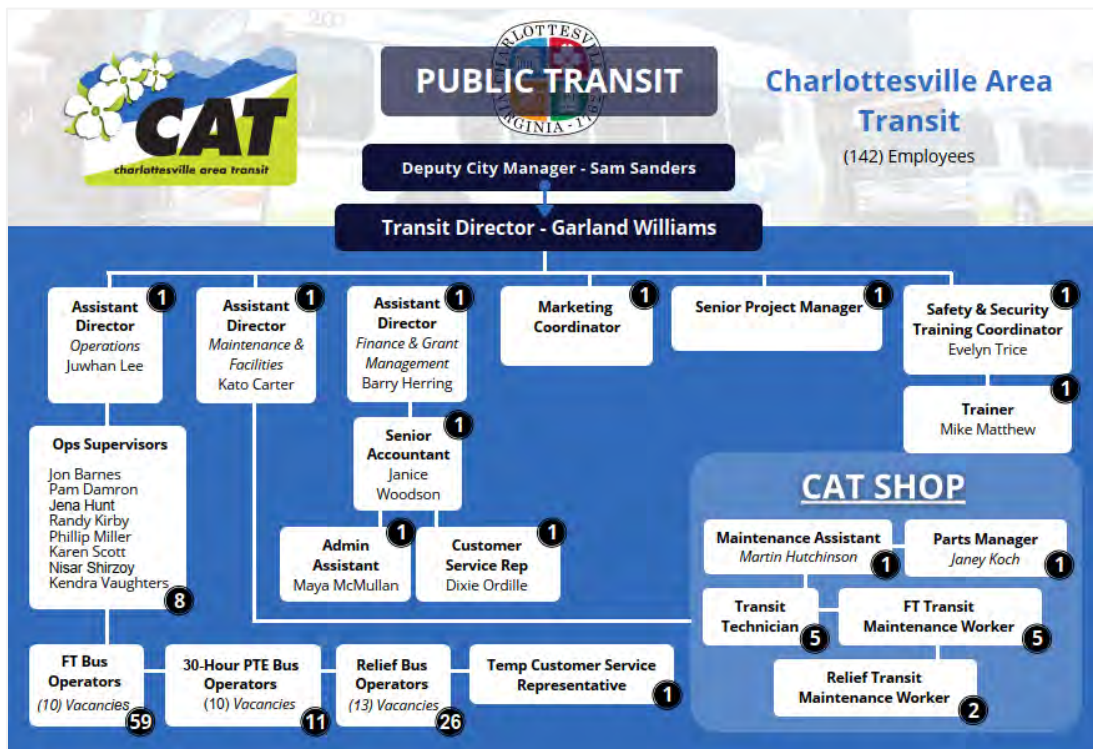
CAT
charlottesville area transit

CHARLOTTESVILLE
VIRGINIA

PUBLIC TRANSIT

Charlottesville Area Transit
(142) Employees

Deputy City Manager - Sam Sanders

Transit Director - Garland Williams

Assistant Director
Operations
Juwhan Lee
1

Assistant Director
Maintenance & Facilities
Kato Carter
1

Assistant Director
Finance & Grant Management
Barry Herring
1

Marketing Coordinator
1

Senior Project Manager
1

Safety & Security Training Coordinator
Evelyn Trice
1

Trainer
Mike Matthew
1

Ops Supervisors
Jon Barnes
Pam Damron
Jena Hunt
Randy Kirby
Phillip Miller
Karen Scott
Nisar Shirzoy
Kendra Vaughters
8

Senior Accountant
Janice Woodson
1

Admin Assistant
Maya McMullan
1

Customer Service Rep
Dixie Ordille
1

CAT SHOP

Maintenance Assistant
Martin Hutchinson
1

Parts Manager
Janey Koch
1

Transit Technician
5

FT Transit Maintenance Worker
5

Relief Transit Maintenance Worker
2

FT Bus Operators
(10) Vacancies
59

30-Hour PTE Bus Operators
(10) Vacancies
11

Relief Bus Operators
(13) Vacancies
26

Temp Customer Service Representative
1